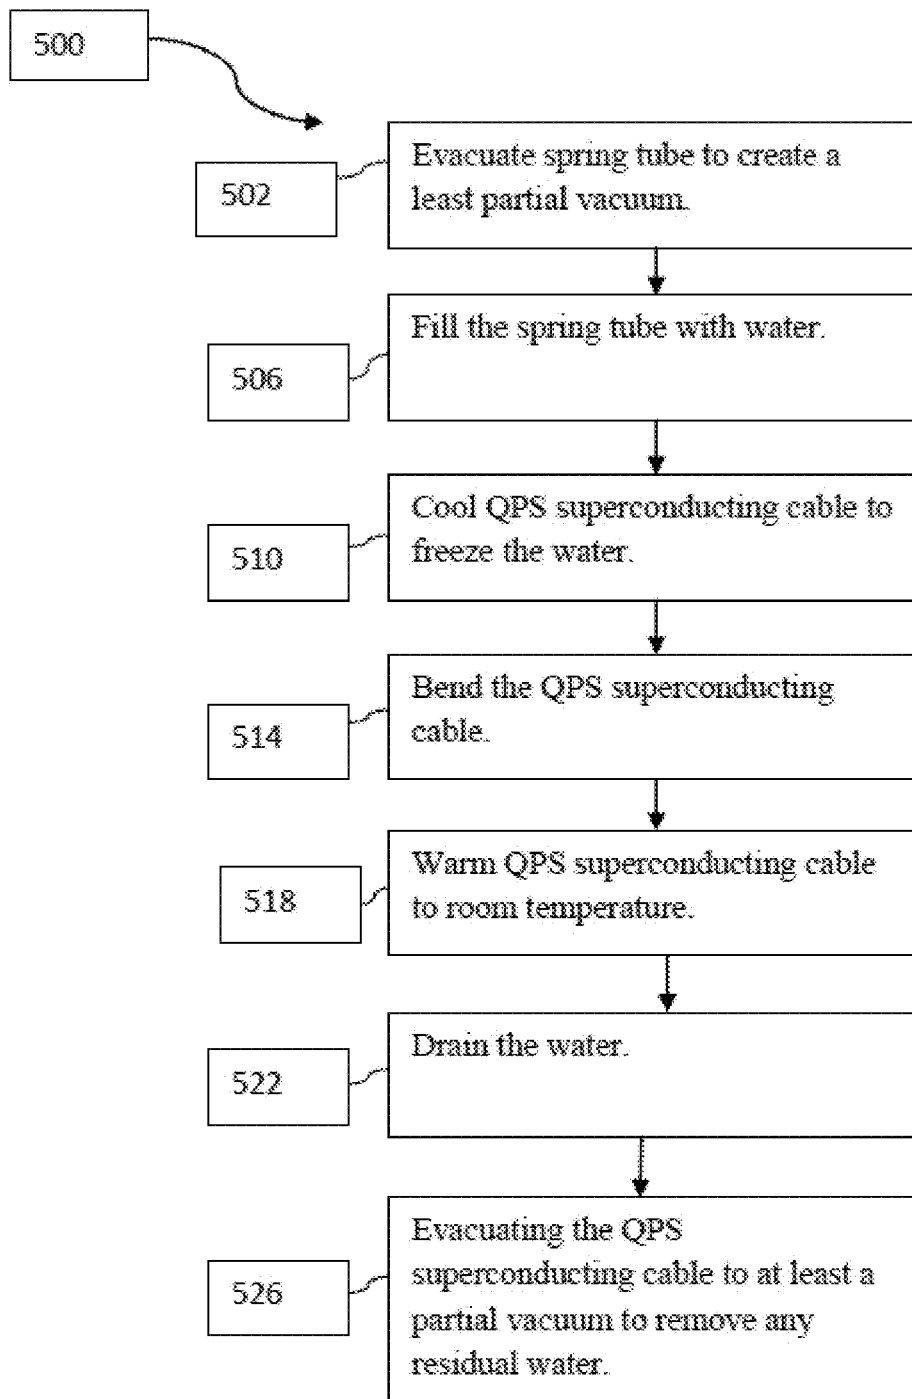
500

502

Evacuate spring tube to create a least partial vacuum.

506

Fill the spring tube with water.

510

Cool QPS superconducting cable to freeze the water.

514

Bend the QPS superconducting cable.

518

Warm QPS superconducting cable to room temperature.

522

Drain the water.

526

Evacuating the QPS superconducting cable to at least a partial vacuum to remove any residual water.